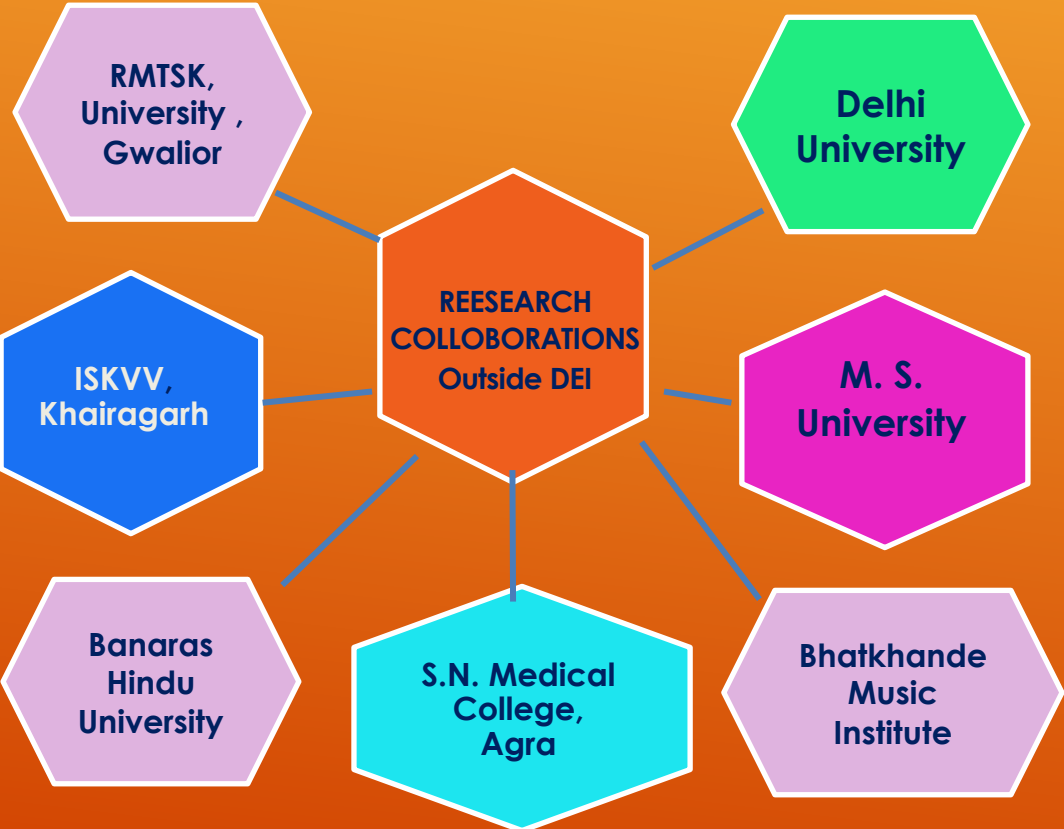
REESEARCH COLLOBORATIONS Outside DEI

RMTSK, University , Gwalior

Delhi University

ISKVV, Khairagarh

M. S. University

Banaras Hindu University

S.N. Medical College, Agra

Bhatkhande Music Institute